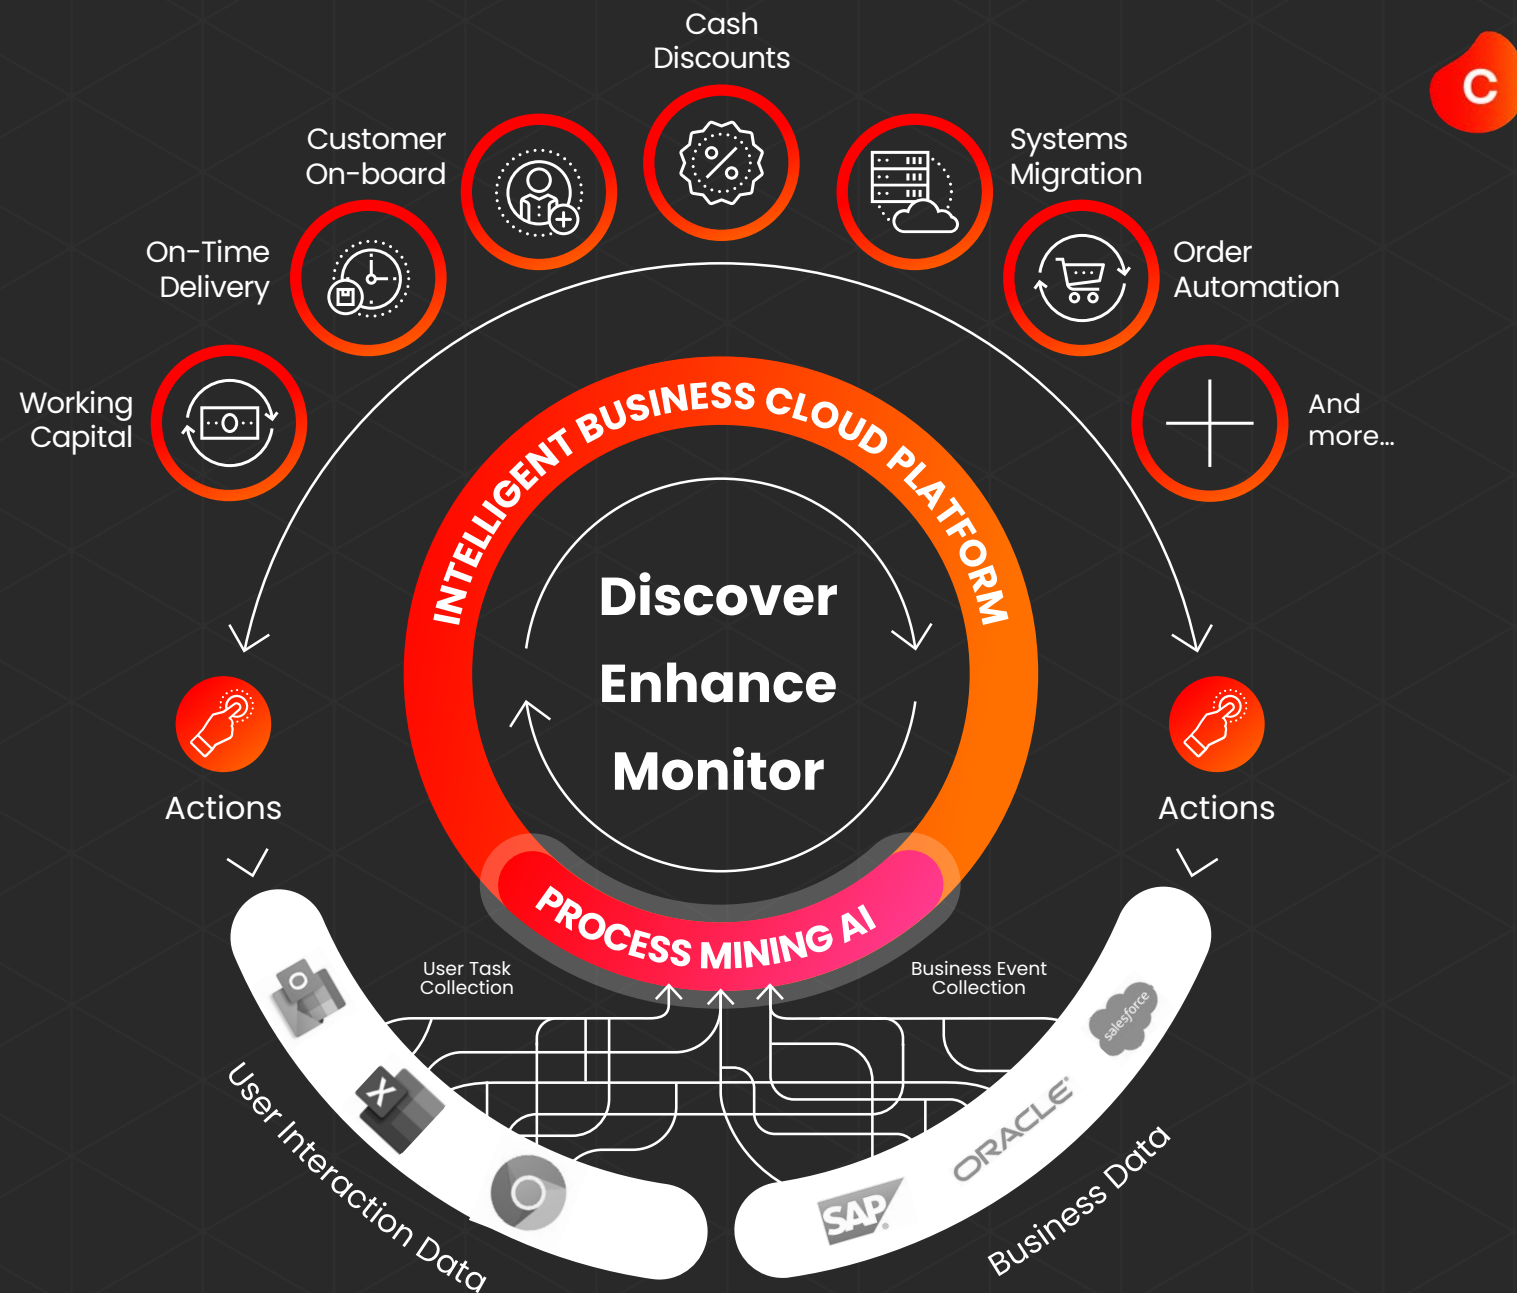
Cash Discounts

Customer On-board

Systems Migration

On-Time Delivery

Order Automation

Working Capital

And more...

INTELLIGENT BUSINESS CLOUD PLATFORM

Discover

Enhance

Monitor

Actions

Actions

PROCESS MINING AI

User Task Collection

Business Event Collection

O

X

salesforce

ORACLE

SAP

User Interaction Data

Business Data

C